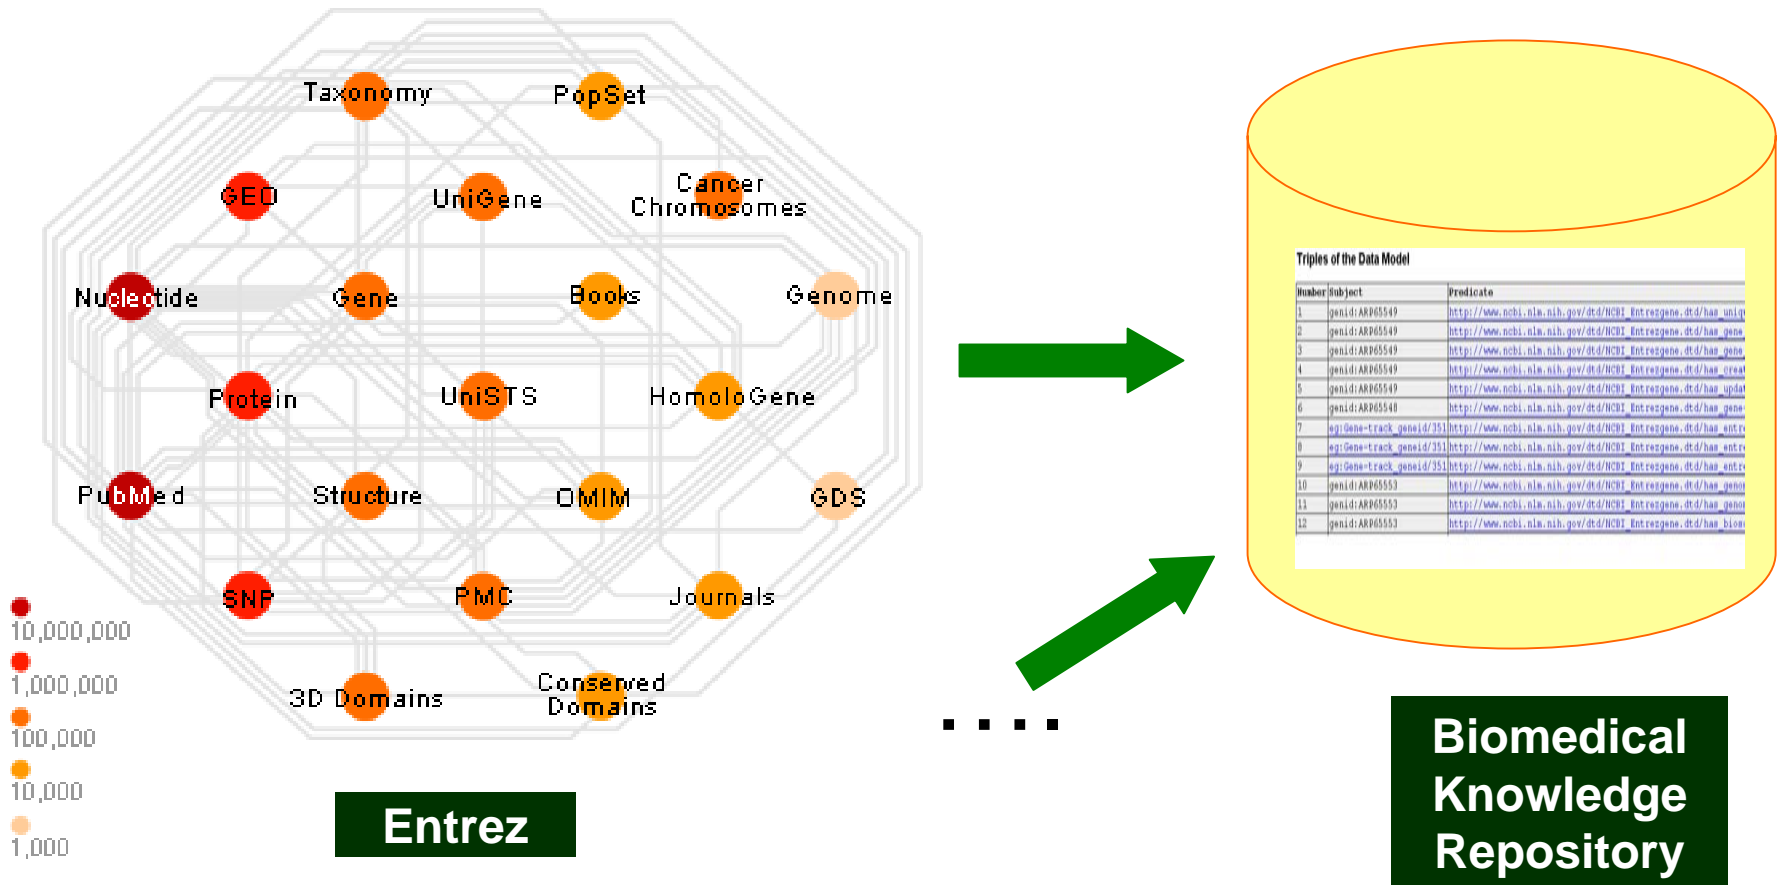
Taxonomy PopSet

GEO UniGene Cancer Chromosomes

Nucleotide Gene Books Genome

Protein UniSTS HomoloGene

PubMed Structure OMIM GDS

SNP PMC Journals

3D Domains Conserved Domains

10,000,000
1,000,000
100,000
10,000
1,000

Entrez

....

Triples of the Data Model

| Number | Subject | Predicate |
|---|---|---|
| 1 | geneid:ARP65549 | http://www.ncbi.nlm.nih.gov/dtd/NCBI_Entrezgene.dtd/has_uniq |
| 2 | geneid:ARP65549 | http://www.ncbi.nlm.nih.gov/dtd/NCBI_Entrezgene.dtd/has_gene |
| 3 | geneid:ARP65549 | http://www.ncbi.nlm.nih.gov/dtd/NCBI_Entrezgene.dtd/has_gene |
| 4 | geneid:ARP65549 | http://www.ncbi.nlm.nih.gov/dtd/NCBI_Entrezgene.dtd/has_creat |
| 5 | geneid:ARP65549 | http://www.ncbi.nlm.nih.gov/dtd/NCBI_Entrezgene.dtd/has_updat |
| 6 | geneid:ARP65548 | http://www.ncbi.nlm.nih.gov/dtd/NCBI_Entrezgene.dtd/has_gene |
| 7 | eg:Gene-track_geneid/351 | http://www.ncbi.nlm.nih.gov/dtd/NCBI_Entrezgene.dtd/has_entr |
| 8 | eg:Gene-track_geneid/351 | http://www.ncbi.nlm.nih.gov/dtd/NCBI_Entrezgene.dtd/has_entr |
| 9 | eg:Gene-track_geneid/351 | http://www.ncbi.nlm.nih.gov/dtd/NCBI_Entrezgene.dtd/has_entr |
| 10 | geneid:ARP65553 | http://www.ncbi.nlm.nih.gov/dtd/NCBI_Entrezgene.dtd/has_geno |
| 11 | geneid:ARP65553 | http://www.ncbi.nlm.nih.gov/dtd/NCBI_Entrezgene.dtd/has_geno |
| 12 | geneid:ARP65553 | http://www.ncbi.nlm.nih.gov/dtd/NCBI_Entrezgene.dtd/has_bios |

Biomedical Knowledge Repository